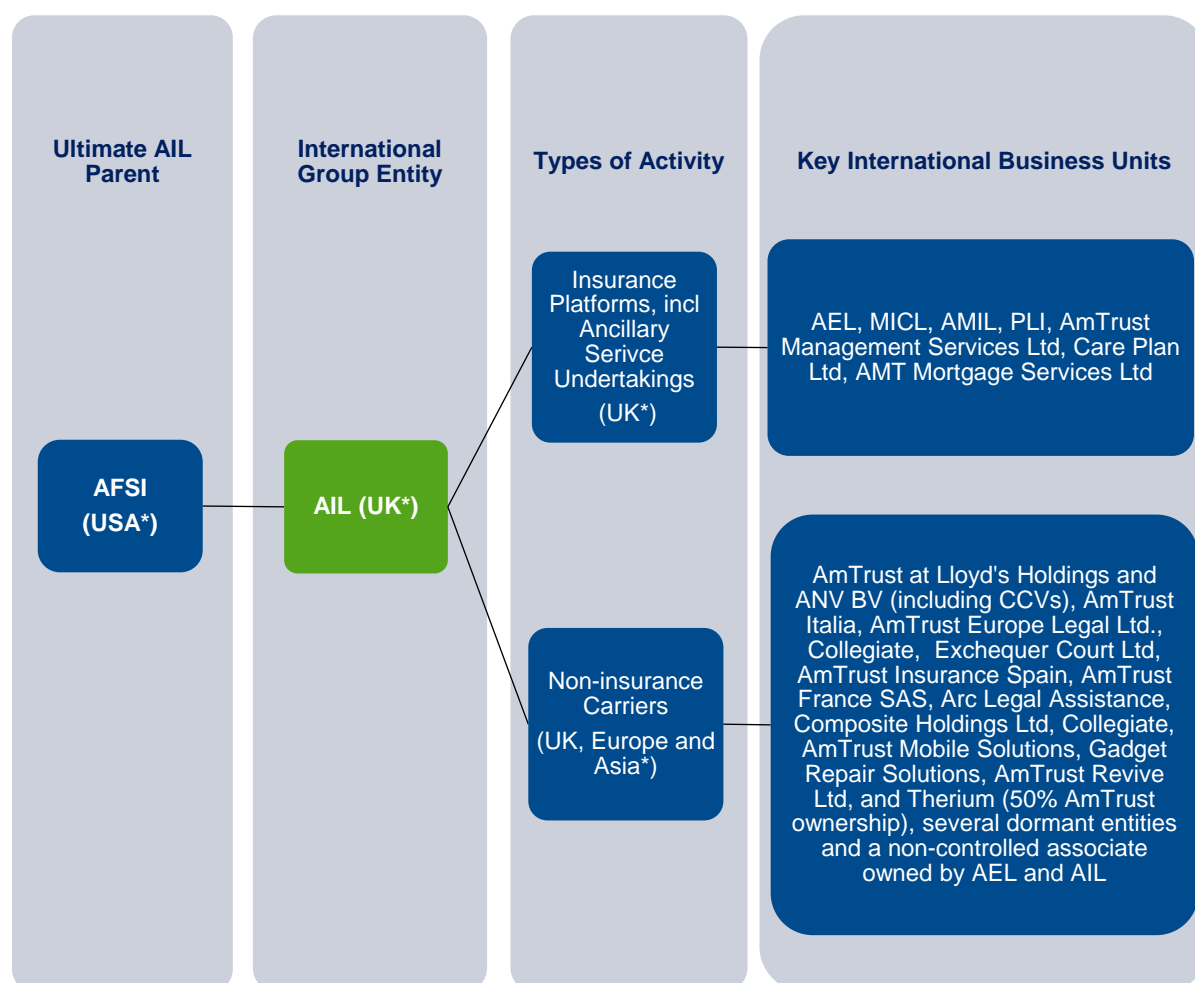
Ultimate AIL Parent

International Group Entity

Types of Activity

Key International Business Units

AFSI (USA*)

AIL (UK*)

Insurance Platforms, incl Ancillary Serivce Undertakings (UK*)

AEL, MICL, AMIL, PLI, AmTrust Management Services Ltd, Care Plan Ltd, AMT Mortgage Services Ltd

Non-insurance Carriers (UK, Europe and Asia*)

AmTrust at Lloyd's Holdings and ANV BV (including CCVs), AmTrust Italia, AmTrust Europe Legal Ltd., Collegiate, Exchequer Court Ltd, AmTrust Insurance Spain, AmTrust France SAS, Arc Legal Assistance, Composite Holdings Ltd, Collegiate, AmTrust Mobile Solutions, Gadget Repair Solutions, AmTrust Revive Ltd, and Therium (50% AmTrust ownership), several dormant entities and a non-controlled associate owned by AEL and AIL